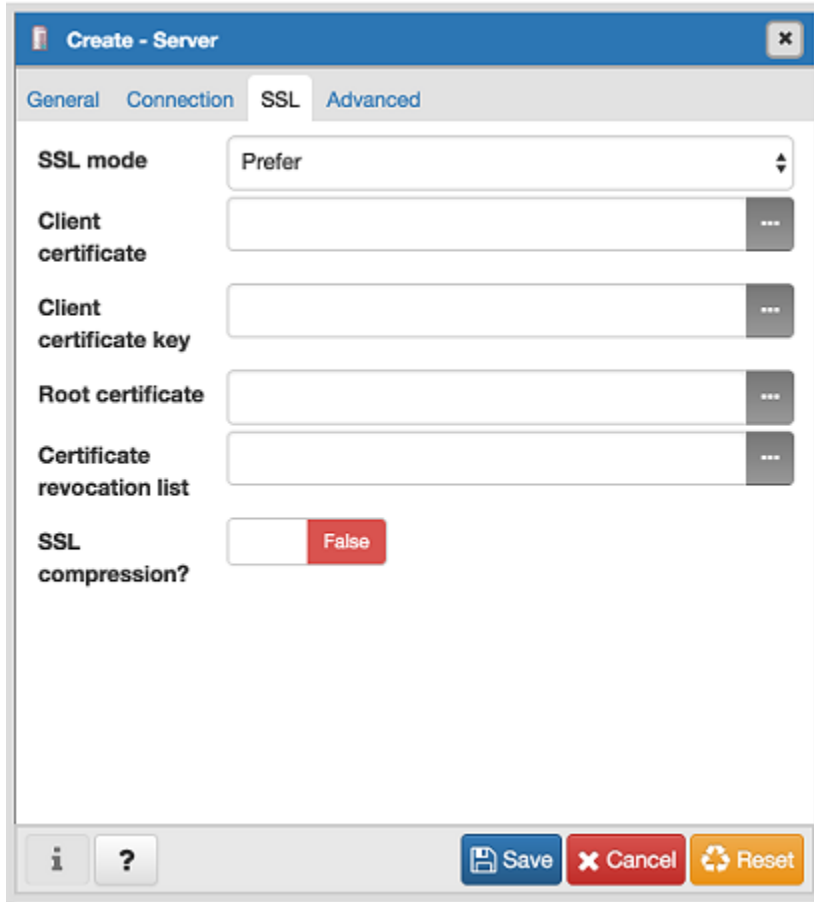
Create - Server

General Connection SSL Advanced

SSL mode Prefer

Client certificate ...

Client certificate key ...

Root certificate ...

Certificate revocation list ...

SSL compression? False

i ? Save Cancel Reset